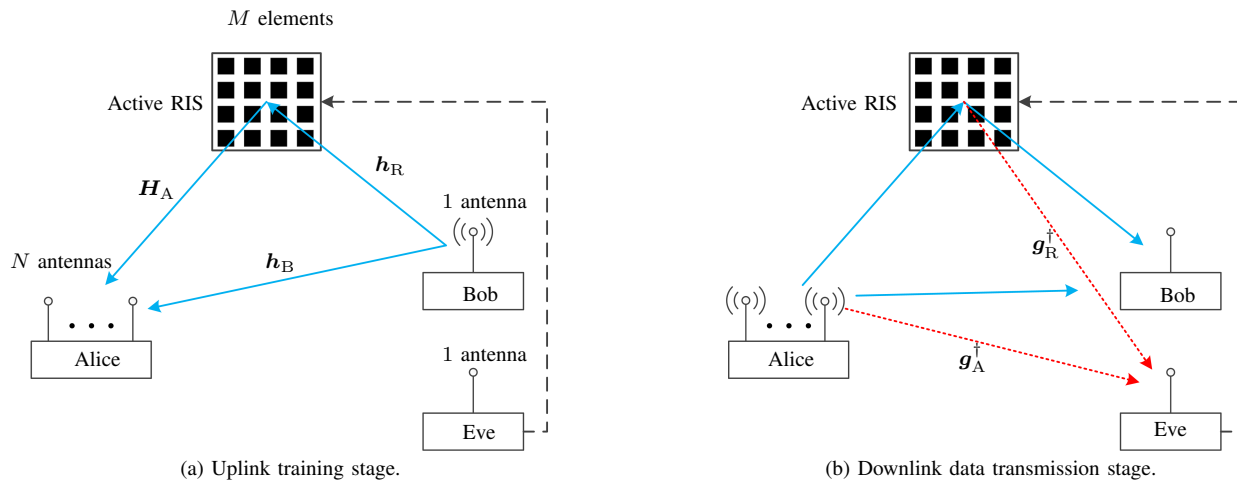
$M$ elements

Active RIS

$\boldsymbol{H}_{\mathrm{A}}$

$\boldsymbol{h}_{\mathrm{R}}$

1 antenna

$N$ antennas

$\boldsymbol{h}_{\mathrm{B}}$

Bob

Alice

1 antenna

Eve

(a) Uplink training stage.

Active RIS

$\boldsymbol{g}_{\mathrm{R}}^{\dagger}$

Bob

Alice

$\boldsymbol{g}_{\mathrm{A}}^{\dagger}$

Eve

(b) Downlink data transmission stage.